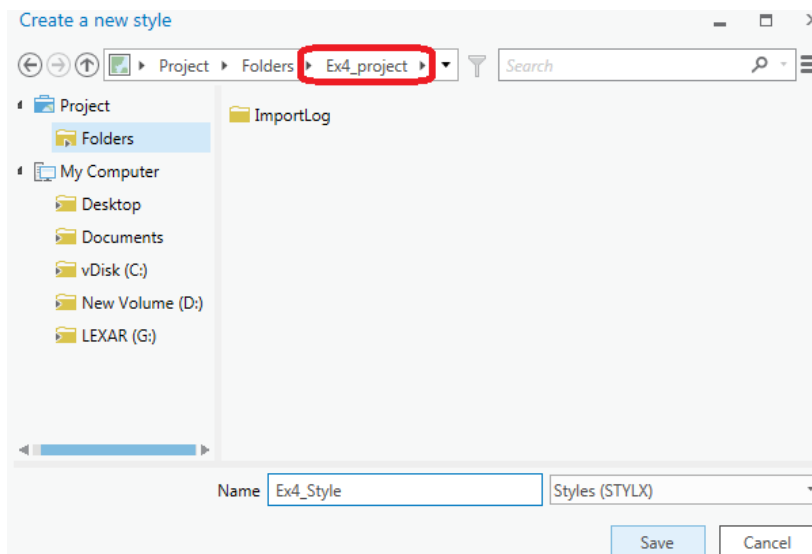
Create a new style

Project ▸ Folders ▸ Ex4_project ▸

Search

Project
Folders
My Computer
Desktop
Documents
vDisk (C:)
New Volume (D:)
LEXAR (G:)

ImportLog

Name Ex4_Style

Styles (STYLX)

Save

Cancel